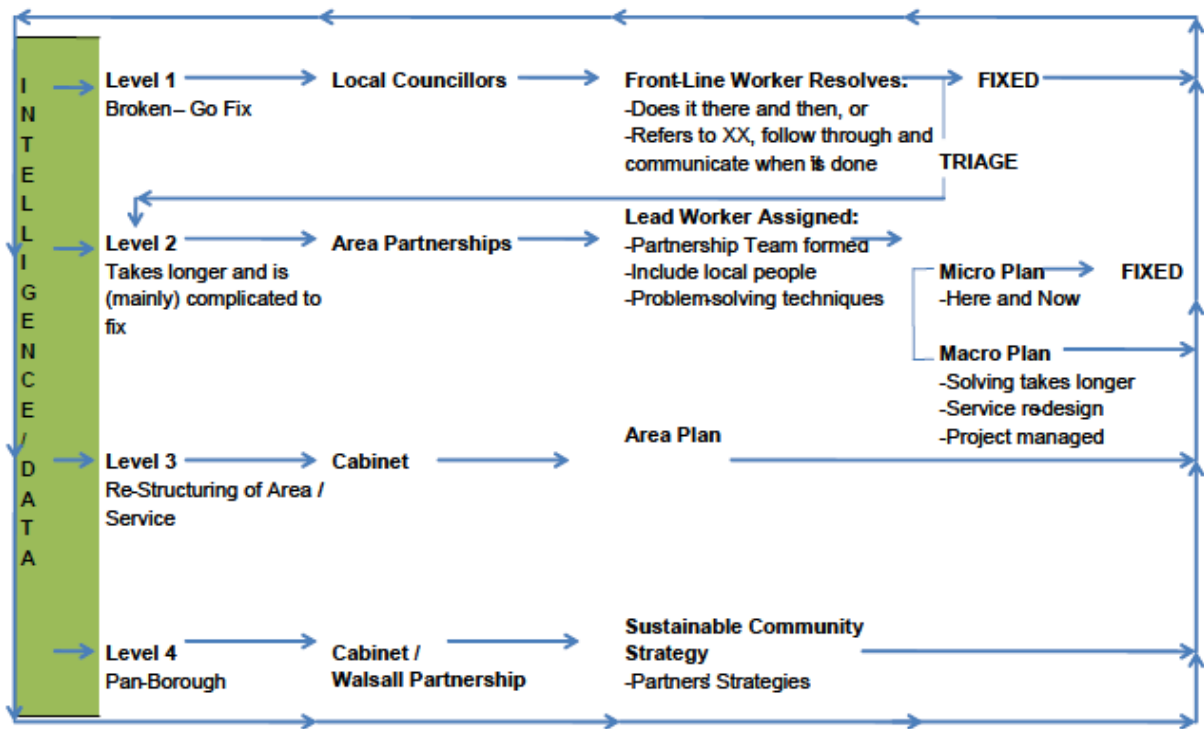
INTELLIGENCE/DATA

Level 1
Broken – Go Fix

Local Councillors

Front-Line Worker Resolves:
-Does it there and then, or
-Refers to XX, follow through and communicate when it's done

FIXED

TRIAGE

Level 2
Takes longer and is (mainly) complicated to fix

Area Partnerships

Lead Worker Assigned:
-Partnership Team formed
-Include local people
-Problem-solving techniques

Micro Plan
-Here and Now

FIXED

Macro Plan
-Solving takes longer
-Service re-design
-Project managed

Level 3
Re-Structuring of Area / Service

Cabinet

Area Plan

Level 4
Pan-Borough

Cabinet / Walsall Partnership

Sustainable Community Strategy
-Partners' Strategies